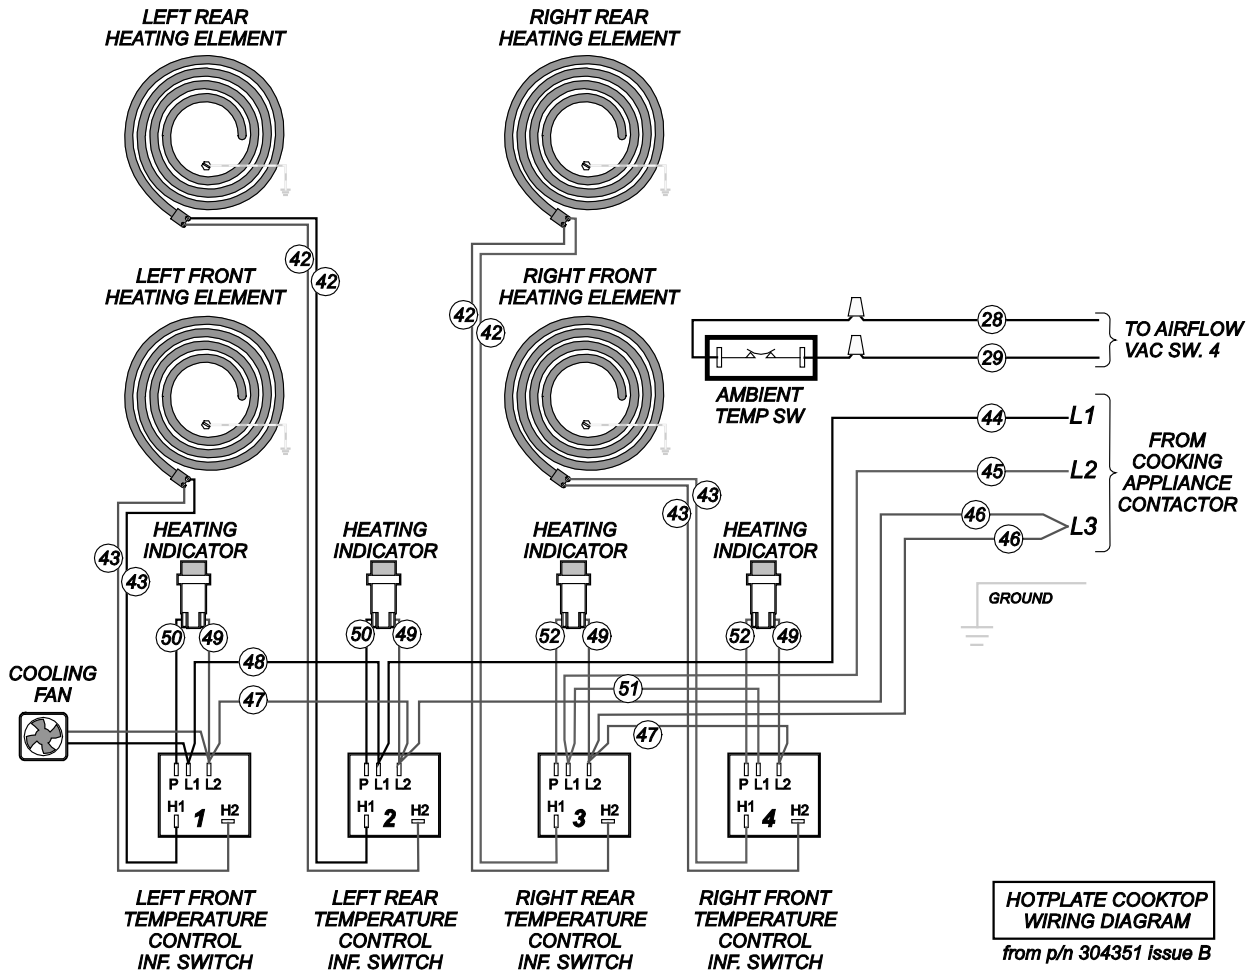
LEFT REAR HEATING ELEMENT

RIGHT REAR HEATING ELEMENT

42
42
42
42

LEFT FRONT HEATING ELEMENT

RIGHT FRONT HEATING ELEMENT

28
29
TO AIRFLOW VAC SW. 4

AMBIENT TEMP SW

44 L1
45 L2
46
46 L3

FROM COOKING APPLIANCE CONTACTOR

43
43
43
43

HEATING INDICATOR
HEATING INDICATOR
HEATING INDICATOR
HEATING INDICATOR

GROUND

50 49
50 49
52 49
52 49

COOLING FAN

48
51
47
47

P L1 L2
H1 1 H2

P L1 L2
H1 2 H2

P L1 L2
H1 3 H2

P L1 L2
H1 4 H2

LEFT FRONT TEMPERATURE CONTROL INF. SWITCH

LEFT REAR TEMPERATURE CONTROL INF. SWITCH

RIGHT REAR TEMPERATURE CONTROL INF. SWITCH

RIGHT FRONT TEMPERATURE CONTROL INF. SWITCH

HOTPLATE COOKTOP WIRING DIAGRAM

from p/n 304351 issue B